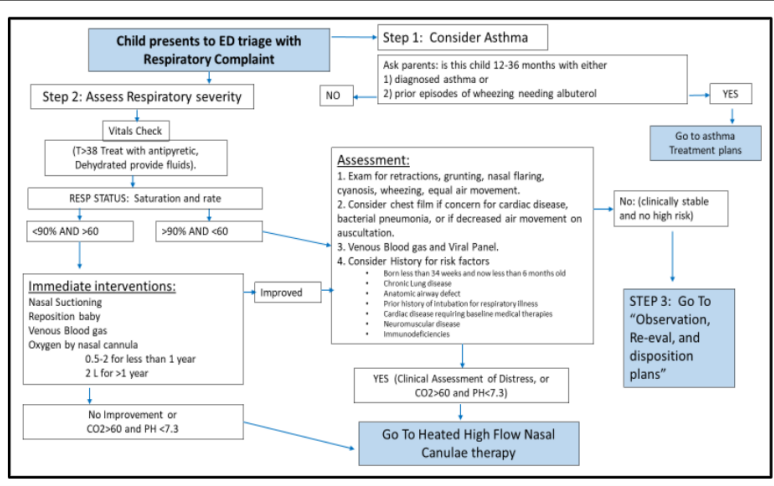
Child presents to ED triage with Respiratory Complaint

Step 1: Consider Asthma

Ask parents: is this child 12-36 months with either
1) diagnosed asthma or
2) prior episodes of wheezing needing albuterol

NO

YES

Go to asthma Treatment plans

Step 2: Assess Respiratory severity

Vitals Check

(T>38 Treat with antipyretic, Dehydrated provide fluids).

RESP STATUS: Saturation and rate

<90% AND >60

>90% AND <60

Immediate interventions:
Nasal Suctioning
Reposition baby
Venous Blood gas
Oxygen by nasal cannula
0.5-2 for less than 1 year
2 L for >1 year

Improved

Assessment:
1. Exam for retractions, grunting, nasal flaring, cyanosis, wheezing, equal air movement.
2. Consider chest film if concern for cardiac disease, bacterial pneumonia, or if decreased air movement on auscultation.
3. Venous Blood gas and Viral Panel.
4. Consider History for risk factors
- Born less than 34 weeks and now less than 6 months old
- Chronic Lung disease
- Anatomic airway defect
- Prior history of intubation for respiratory illness
- Cardiac disease requiring baseline medical therapies
- Neuromuscular disease
- Immunodeficiencies

No: (clinically stable and no high risk)

STEP 3: Go To "Observation, Re-eval, and disposition plans"

YES (Clinical Assessment of Distress, or CO2>60 and PH<7.3)

No Improvement or CO2>60 and PH <7.3

Go To Heated High Flow Nasal Canulae therapy